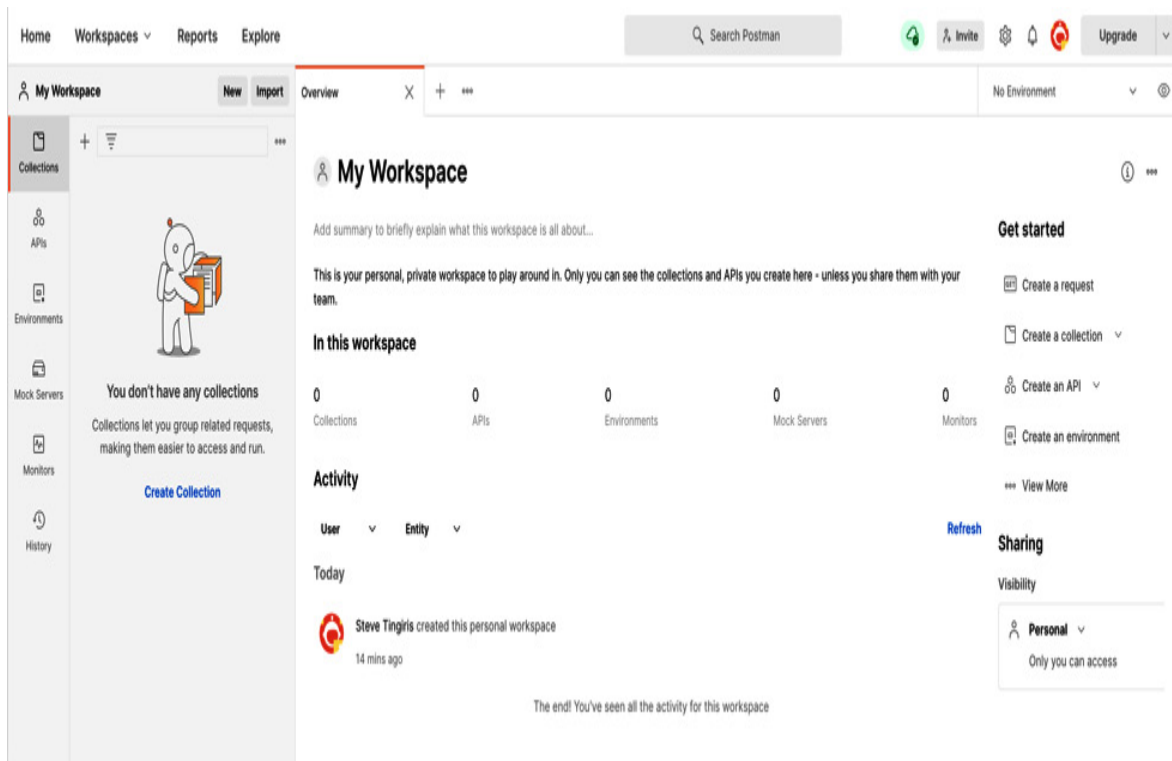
Home Workspaces Reports Explore

Search Postman

Invite

Upgrade

My Workspace New Import

Overview

No Environment

Collections

APIs

Environments

Mock Servers

Monitors

History

You don't have any collections

Collections let you group related requests, making them easier to access and run.

Create Collection

My Workspace

Add summary to briefly explain what this workspace is all about...

This is your personal, private workspace to play around in. Only you can see the collections and APIs you create here - unless you share them with your team.

In this workspace

| 0 | 0 | 0 | 0 | 0 |
|---|---|---|---|---|
| Collections | APIs | Environments | Mock Servers | Monitors |

Activity

User Entity

Refresh

Today

Steve Tingiris created this personal workspace

14 mins ago

The end! You've seen all the activity for this workspace

Get started

Create a request

Create a collection

Create an API

Create an environment

View More

Sharing

Visibility

Personal

Only you can access